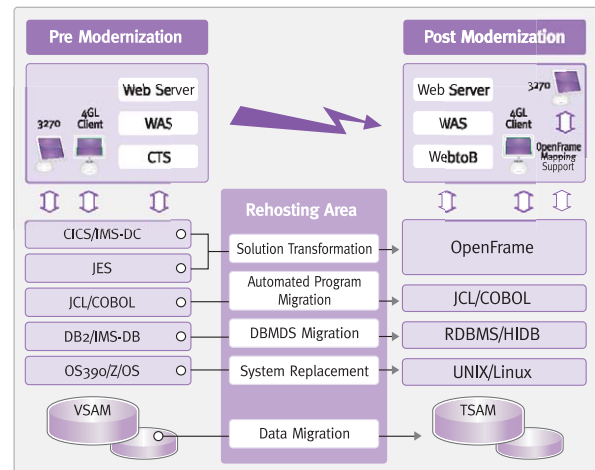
Pre Modernization

Web Server

WAS

CTS

3270

4GL Client

CICS/IMS-DC

JES

JCL/COBOL

DB2/IMS-DB

OS390/Z/OS

VSAM

Rehosting Area

Solution Transformation

Automated Program Migration

DBMDS Migration

System Replacement

Data Migration

Post Modernization

Web Server

WAS

WebtoB

4GL Client

3270

OpenFrame Mapping Support

OpenFrame

JCL/COBOL

RDBMS/HIDB

UNIX/Linux

TSAM